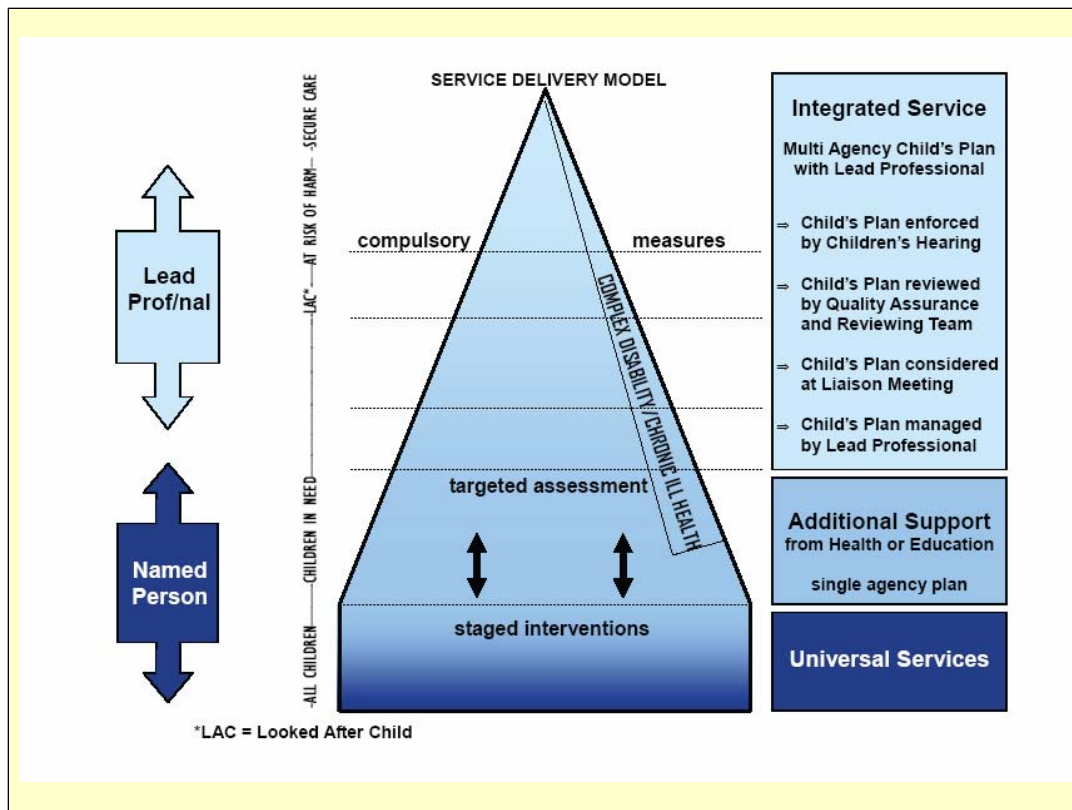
SERVICE DELIVERY MODEL

Lead Prof/nal

Named Person

-ALL CHILDREN——CHILDREN IN NEED——LAC*——AT RISK OF HARM——SECURE CARE

compulsory measures

COMPLEX DISABILITY/CHRONIC ILL HEALTH

targeted assessment

staged interventions

Integrated Service

Multi Agency Child's Plan with Lead Professional

⇒ Child's Plan enforced by Children's Hearing

⇒ Child's Plan reviewed by Quality Assurance and Reviewing Team

⇒ Child's Plan considered at Liaison Meeting

⇒ Child's Plan managed by Lead Professional

Additional Support from Health or Education

single agency plan

Universal Services

*LAC = Looked After Child